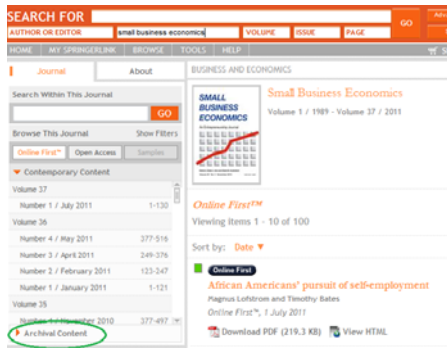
SEARCH FOR
AUTHOR OR EDITOR
small business economics
VOLUME
ISSUE
PAGE
GO
HOME
MY SPRINGERLINK
BROWSE
TOOLS
HELP

Journal
About

Search Within This Journal
GO
Browse This Journal
Show Filters
Online First™
Open Access
Samples

Contemporary Content
Volume 37
Number 1 / July 2011 1-130
Volume 36
Number 4 / May 2011 377-516
Number 3 / April 2011 249-376
Number 2 / February 2011 123-247
Number 1 / January 2011 1-121
Volume 35
Number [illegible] November 2010 377-497
Archival Content

BUSINESS AND ECONOMICS

SMALL BUSINESS ECONOMICS
An Entrepreneurship Journal

Small Business Economics
Volume 1 / 1989 - Volume 37 / 2011

Online First™
Viewing items 1 - 10 of 100

Sort by: Date

Online First
African Americans' pursuit of self-employment
Magnus Lofstrom and Timothy Bates
Online First™, 1 July 2011
Download PDF (219.3 KB)
View HTML